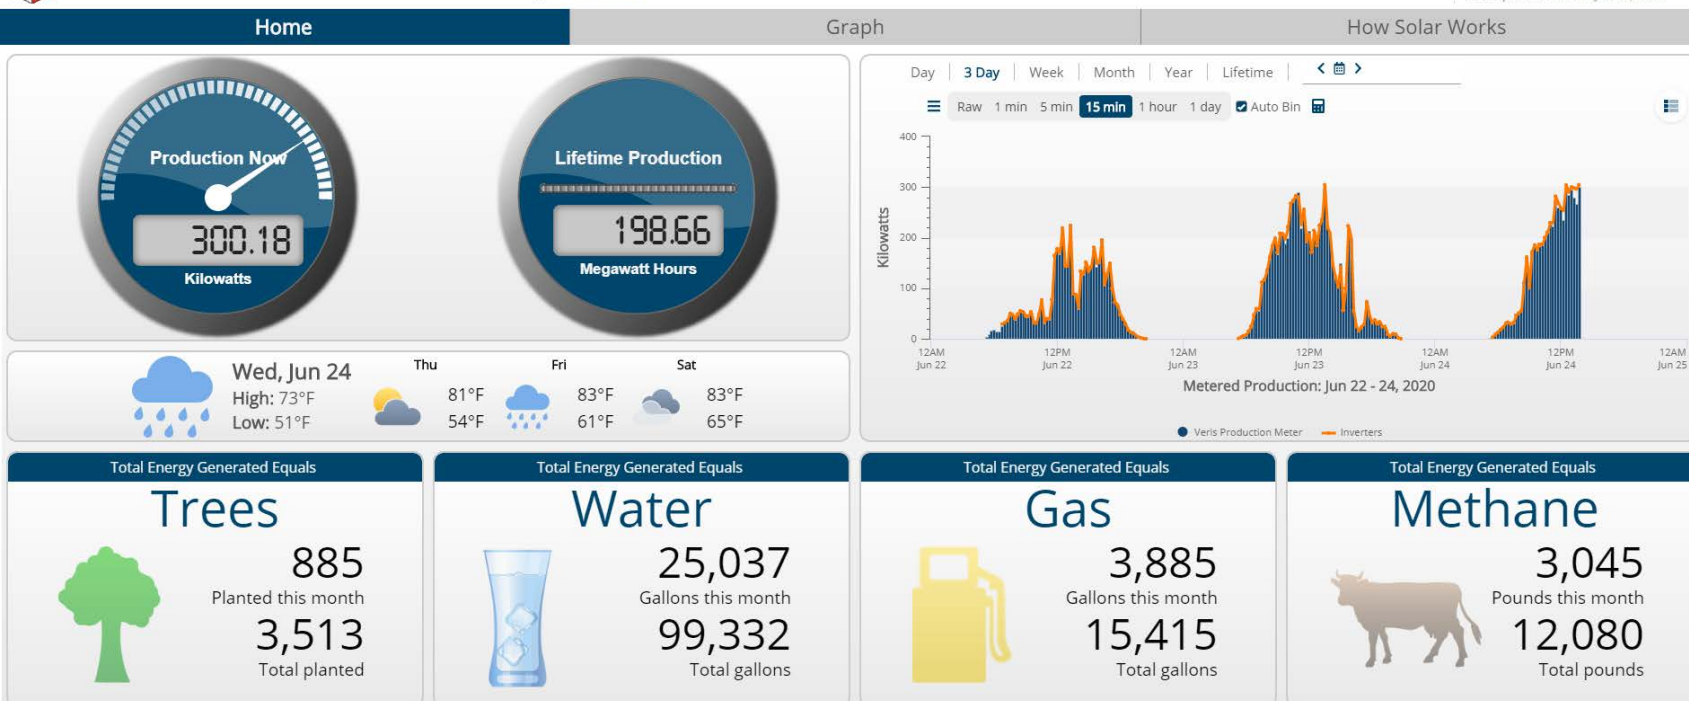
Home | Graph | How Solar Works

Production Now
300.18
Kilowatts

Lifetime Production
198.66
Megawatt Hours

Day | 3 Day | Week | Month | Year | Lifetime

Raw 1 min 5 min 15 min 1 hour 1 day Auto Bin

400
300
200
100
0
Kilowatts

12AM Jun 22
12PM Jun 22
12AM Jun 23
12PM Jun 23
12AM Jun 24
12PM Jun 24
12AM Jun 25

Metered Production: Jun 22 - 24, 2020

Veris Production Meter   Inverters

Wed, Jun 24
High: 73°F
Low: 51°F

Thu
81°F
54°F

Fri
83°F
61°F

Sat
83°F
65°F

Total Energy Generated Equals
Trees
885
Planted this month
3,513
Total planted

Total Energy Generated Equals
Water
25,037
Gallons this month
99,332
Total gallons

Total Energy Generated Equals
Gas
3,885
Gallons this month
15,415
Total gallons

Total Energy Generated Equals
Methane
3,045
Pounds this month
12,080
Total pounds